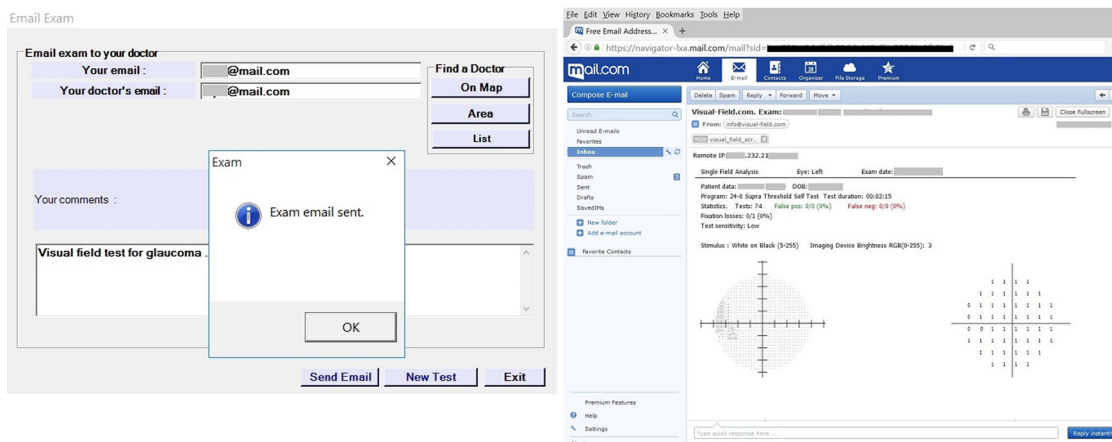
Email Exam

Email exam to your doctor

Your email : @mail.com

Your doctor's email : @mail.com

Find a Doctor

On Map

Area

List

Your comments :

Visual field test for glaucoma .

Exam

Exam email sent.

OK

Send Email

New Test

Exit

File Edit View History Bookmarks Tools Help

Free Email Address...

https://navigator-lxa.mail.com/mail?sid=

mail.com

Home E-mail Contacts Organizer File Storage Premium

Compose E-mail

Delete Spam Reply Forward Move

Search

Unread E-mails

Favorites

Inbox

Trash

Spam 3

Sent

Drafts

SavedIMs

New folder

Add e-mail account

Favorite Contacts

Visual-Field.com. Exam:

Close Fullscreen

From: info@visual-field.com

visual_field_scr...

Remote IP: .232.21

Single Field Analysis Eye: Left Exam date:

Patient data: DOB:

Program: 24-0 Supra Threshold Self Test Test duration: 00:02:15

Statistics. Tests: 74 False pos: 0/0 (0%) False neg: 0/0 (0%)

Fixation losses: 0/1 (0%)

Test sensitivity: Low

Stimulus : White on Black (5-255) Imaging Device Brightness RGB(0-255): 3

1 1 1 1
1 1 1 1 1 1
1 1 1 1 1 1 1
0 1 1 1 1 1 1 1 1
0 1 1 1 1 1 1 1 1
0 0 1 1 1 1 1 1 1
1 1 1 1 1 1 1 1
1 1 1 1 1 1
1 1 1 1

Premium Features

Help

Settings

Type quick response here ...

Reply instantly